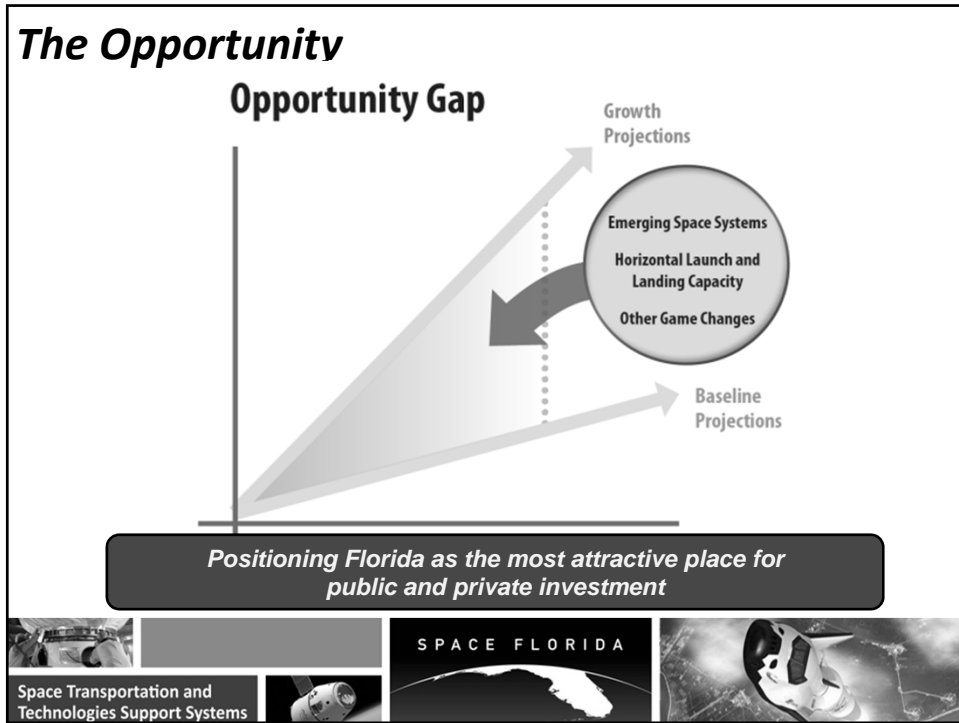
The Opportunity

Opportunity Gap

Growth Projections

Emerging Space Systems

Horizontal Launch and Landing Capacity

Other Game Changes

Baseline Projections

Positioning Florida as the most attractive place for public and private investment

SPACE FLORIDA

Space Transportation and Technologies Support Systems